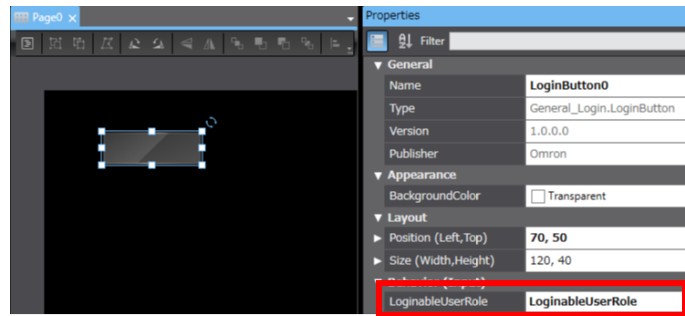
Page0 ×

Properties

Filter

▼ General

| Name | LoginButton0 |
|---|---|
| Type | General_Login.LoginButton |
| Version | 1.0.0.0 |
| Publisher | Omron |

▼ Appearance

| BackgroundColor | Transparent |
|---|---|

▼ Layout

| ► Position (Left,Top) | 70, 50 |
|---|---|
| ► Size (Width,Height) | 120, 40 |

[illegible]

| LoginableUserRole | LoginableUserRole |
|---|---|